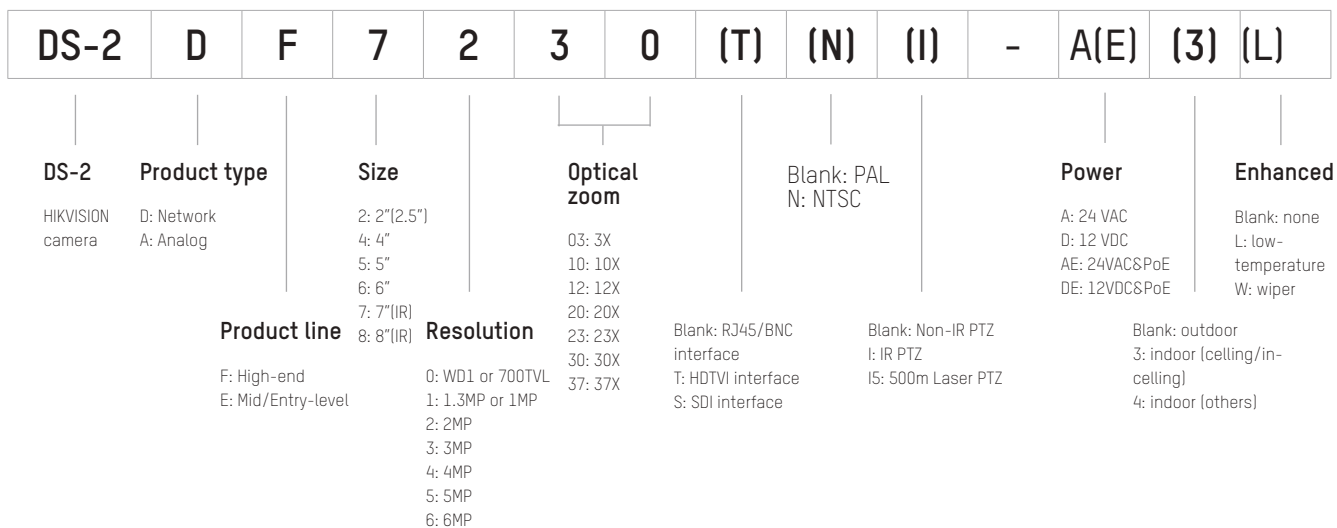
| DS-2 | D | F | 7 | 2 | 3 | 0 | (T) | (N) | (I) | - | A(E) | (3) | (L) |
|---|---|---|---|---|---|---|---|---|---|---|---|---|---|

**DS-2**

HIKVISION camera

**Product type**

D: Network
A: Analog

**Size**

2: 2"(2.5")
4: 4"
5: 5"
6: 6"
7: 7"(IR)
8: 8"(IR)

**Optical zoom**

03: 3X
10: 10X
12: 12X
20: 20X
23: 23X
30: 30X
37: 37X

Blank: PAL
N: NTSC

**Power**

A: 24 VAC
D: 12 VDC
AE: 24VAC&PoE
DE: 12VDC&PoE

**Enhanced**

Blank: none
L: low-temperature
W: wiper

**Product line**

F: High-end
E: Mid/Entry-level

**Resolution**

0: WD1 or 700TVL
1: 1.3MP or 1MP
2: 2MP
3: 3MP
4: 4MP
5: 5MP
6: 6MP

Blank: RJ45/BNC interface
T: HDTVI interface
S: SDI interface

Blank: Non-IR PTZ
I: IR PTZ
I5: 500m Laser PTZ

Blank: outdoor
3: indoor (celling/in-celling)
4: indoor (others)